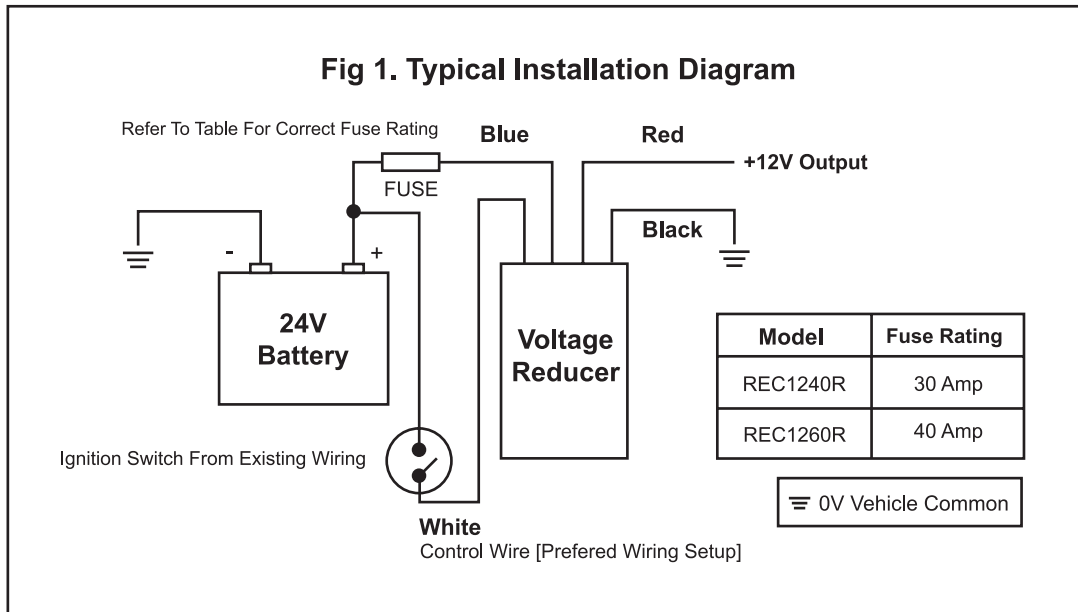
Fig 1. Typical Installation Diagram

Refer To Table For Correct Fuse Rating

Blue

Red

+12V Output

FUSE

Black

-

+

24V Battery

Voltage Reducer

| Model | Fuse Rating |
|---|---|
| REC1240R | 30 Amp |
| REC1260R | 40 Amp |

Ignition Switch From Existing Wiring

0V Vehicle Common

White
Control Wire [Prefered Wiring Setup]